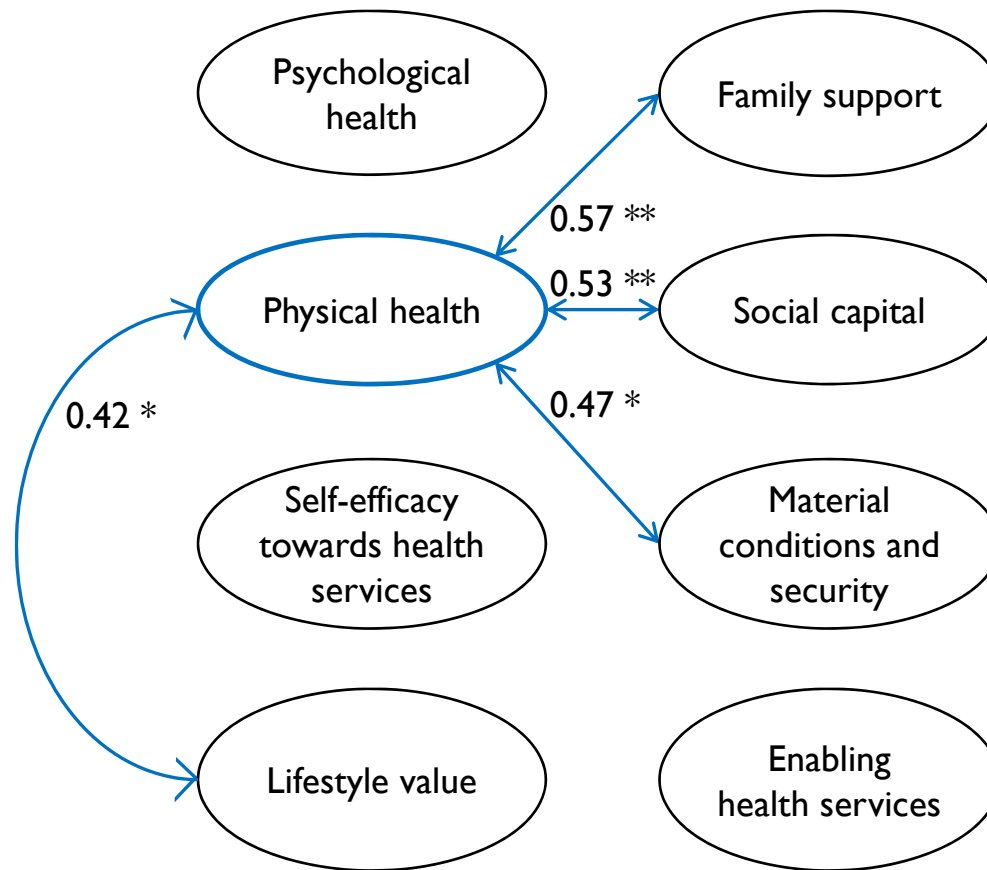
Psychological health

Family support

0.57 **

0.53 **

Physical health

Social capital

0.42 *

0.47 *

Self-efficacy towards health services

Material conditions and security

Lifestyle value

Enabling health services